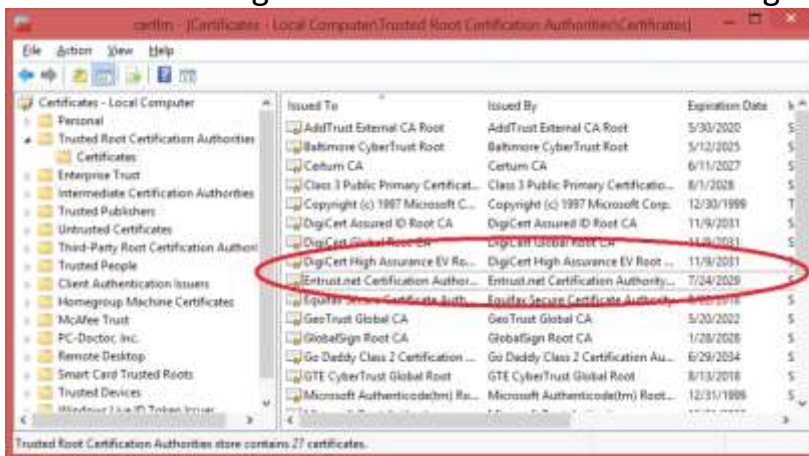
certlm - [Certificates - Local Computer\Trusted Root Certification Authorities\Certificates]

File Action View Help

Certificates - Local Computer
Personal
Trusted Root Certification Authorities
Certificates
Enterprise Trust
Intermediate Certification Authorities
Trusted Publishers
Untrusted Certificates
Third-Party Root Certification Authori
Trusted People
Client Authentication Issuers
Homegroup Machine Certificates
McAfee Trust
PC-Doctor, Inc.
Remote Desktop
Smart Card Trusted Roots
Trusted Devices
Windows Live ID Token Issuer

| Issued To | Issued By | Expiration Date | I |
|---|---|---|---|
| AddTrust External CA Root | AddTrust External CA Root | 5/30/2020 | S |
| Baltimore CyberTrust Root | Baltimore CyberTrust Root | 5/12/2025 | S |
| Certum CA | Certum CA | 6/11/2027 | S |
| Class 3 Public Primary Certificat... | Class 3 Public Primary Certificatio... | 8/1/2028 | S |
| Copyright (c) 1997 Microsoft C... | Copyright (c) 1997 Microsoft Corp. | 12/30/1999 | T |
| DigiCert Assured ID Root CA | DigiCert Assured ID Root CA | 11/9/2031 | S |
| DigiCert Global Root CA | DigiCert Global Root CA | 11/9/2031 | S |
| DigiCert High Assurance EV Ro... | DigiCert High Assurance EV Root ... | 11/9/2031 | S |
| Entrust.net Certification Author... | Entrust.net Certification Authority... | 7/24/2029 | S |
| Equifax Secure Certificate Auth... | Equifax Secure Certificate Authority | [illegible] | S |
| GeoTrust Global CA | GeoTrust Global CA | 5/20/2022 | S |
| GlobalSign Root CA | GlobalSign Root CA | 1/28/2028 | S |
| Go Daddy Class 2 Certification ... | Go Daddy Class 2 Certification Au... | 6/29/2034 | S |
| GTE CyberTrust Global Root | GTE CyberTrust Global Root | 8/13/2018 | S |
| Microsoft Authenticode(tm) Ro... | Microsoft Authenticode(tm) Root... | 12/31/1999 | S |

Trusted Root Certification Authorities store contains 27 certificates.